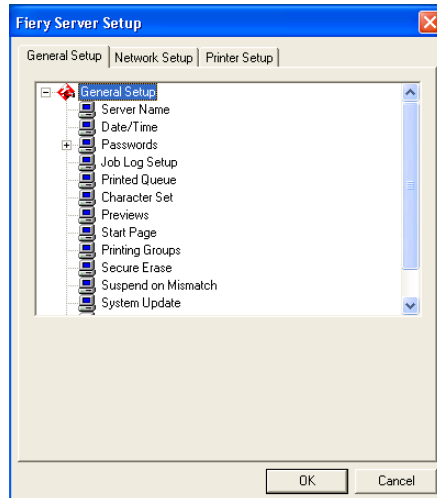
Fiery Server Setup

General Setup | Network Setup | Printer Setup

General Setup
Server Name
Date/Time
Passwords
Job Log Setup
Printed Queue
Character Set
Previews
Start Page
Printing Groups
Secure Erase
Suspend on Mismatch
System Update

OK
Cancel